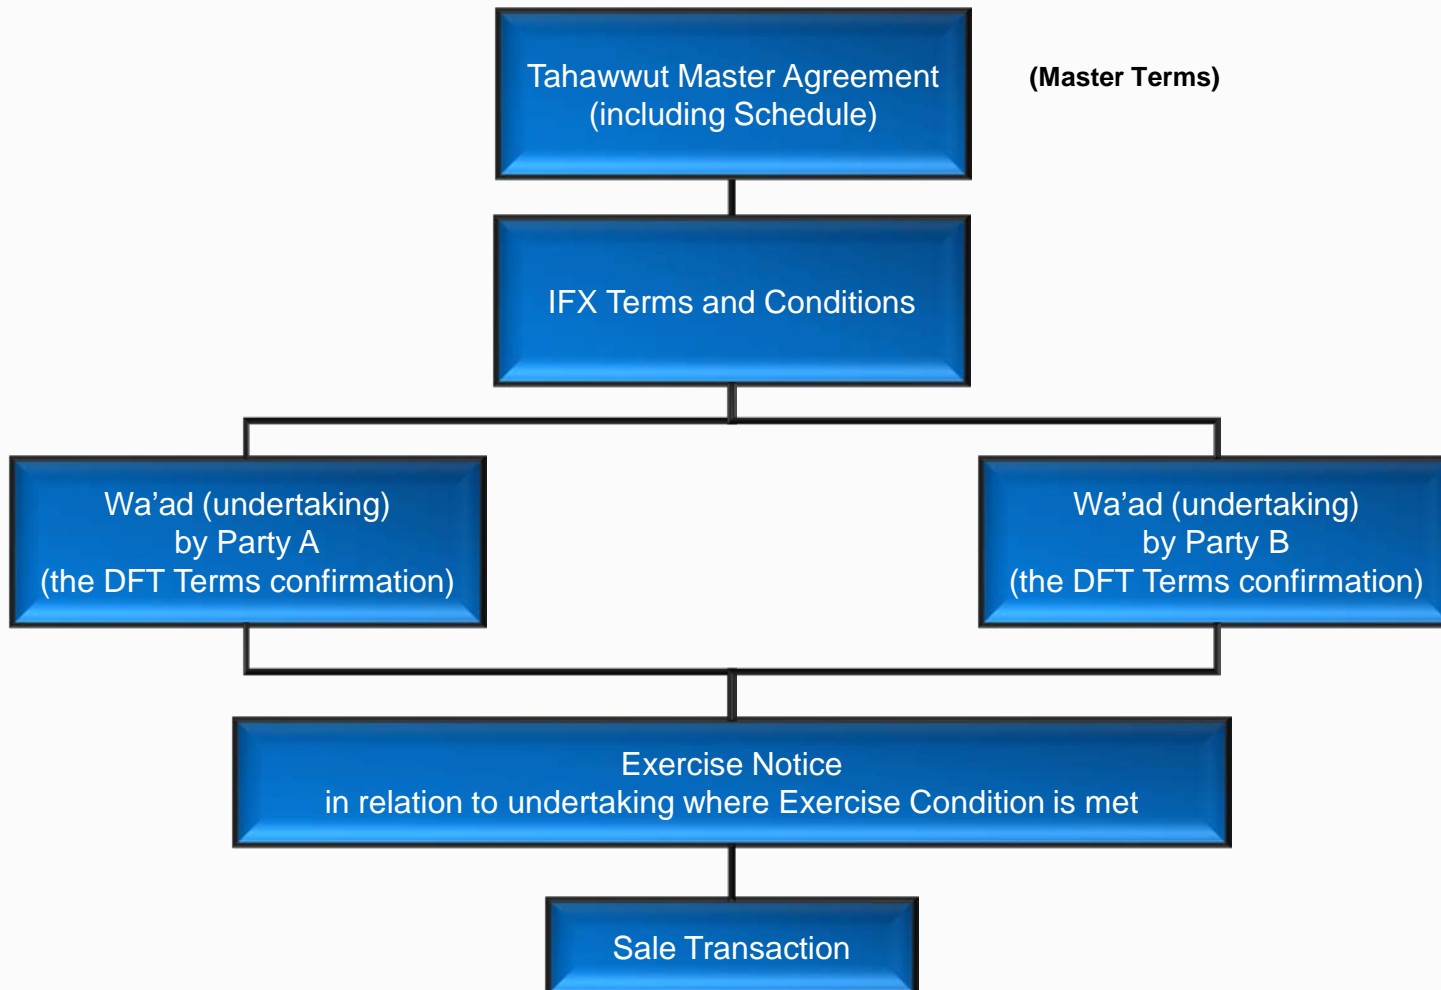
Tahawwut Master Agreement
(including Schedule)

(Master Terms)

IFX Terms and Conditions

Wa'ad (undertaking)
by Party A
(the DFT Terms confirmation)

Wa'ad (undertaking)
by Party B
(the DFT Terms confirmation)

Exercise Notice
in relation to undertaking where Exercise Condition is met

Sale Transaction